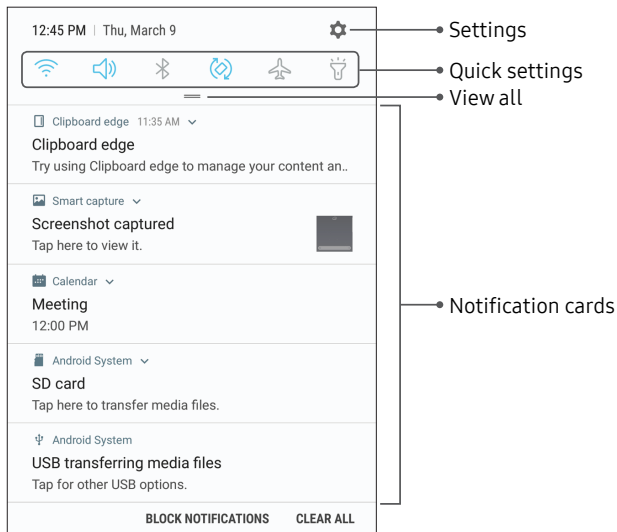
12:45 PM | Thu, March 9

Settings

Quick settings

View all

Clipboard edge 11:35 AM

Clipboard edge

Try using Clipboard edge to manage your content an..

Smart capture

Screenshot captured

Tap here to view it.

Calendar

Meeting

12:00 PM

Notification cards

Android System

SD card

Tap here to transfer media files.

Android System

USB transferring media files

Tap for other USB options.

BLOCK NOTIFICATIONS CLEAR ALL